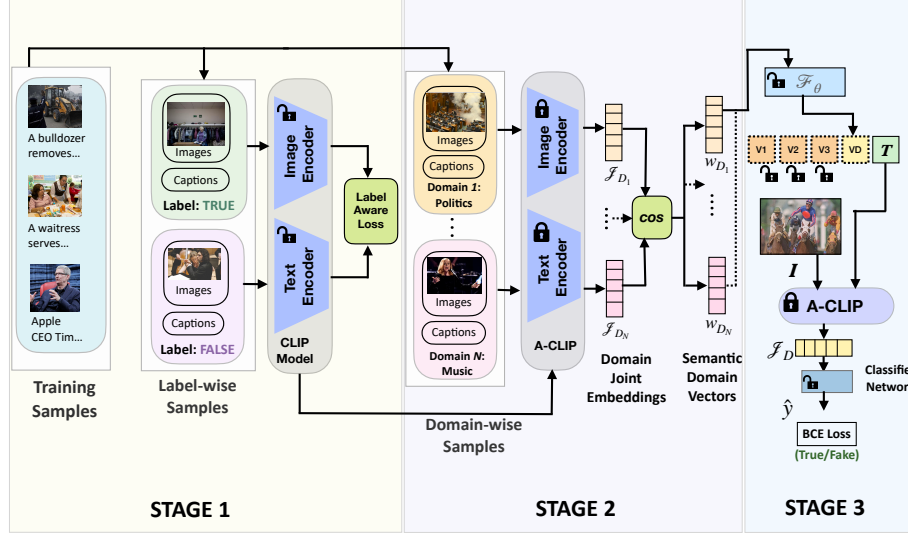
A bulldozer removes...

A waitress serves...

Apple CEO Tim...

Training Samples

Images

Captions

Label: TRUE

Images

Captions

Label: FALSE

Label-wise Samples

Image Encoder

Text Encoder

CLIP Model

Label Aware Loss

Images

Captions

Domain 1: Politics

Images

Captions

Domain N: Music

Domain-wise Samples

Image Encoder

Text Encoder

A-CLIP

$\mathcal{J}_{D_1}$

$\mathcal{J}_{D_N}$

cos

Domain Joint Embeddings

$w_{D_1}$

$w_{D_N}$

Semantic Domain Vectors

$\mathcal{F}_\theta$

V1 V2 V3 VD

$T$

$I$

A-CLIP

$\mathcal{J}_D$

Classifi Networ

$\hat{y}$

BCE Loss

(True/Fake)

STAGE 1

STAGE 2

STAGE 3